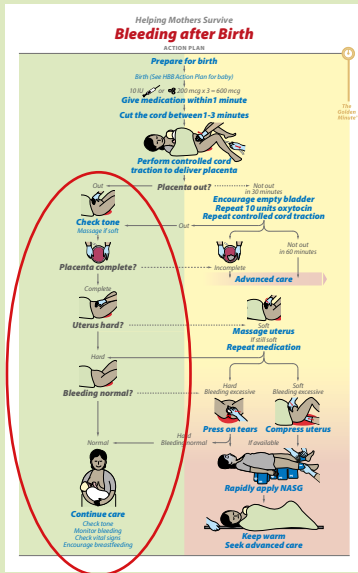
Helping Mothers Survive
Bleeding after Birth
ACTION PLAN

Prepare for birth
Birth (See HBB Action Plan for baby)
10 IU or 200 mcg x 3 = 600 mcg
Give medication within 1 minute
Cut the cord between 1-3 minutes

The Golden Minute®

Perform controlled cord traction to deliver placenta

Placenta out?
Out
Not out in 30 minutes
Encourage empty bladder
Repeat 10 units oxytocin
Repeat controlled cord traction

Check tone
Massage if soft
Out
Not out in 60 minutes
Advanced care

Placenta complete?
Incomplete
Complete

Uterus hard?
Soft
Massage uterus
If still soft
Repeat medication
Hard

Bleeding normal?
Hard
Bleeding excessive
Soft
Bleeding excessive
Press on tears
Compress uterus
Hard
Bleeding normal
If available
Normal

Rapidly apply NASG

Continue care
Check tone
Monitor bleeding
Check vital signs
Encourage breastfeeding

Keep warm
Seek advanced care